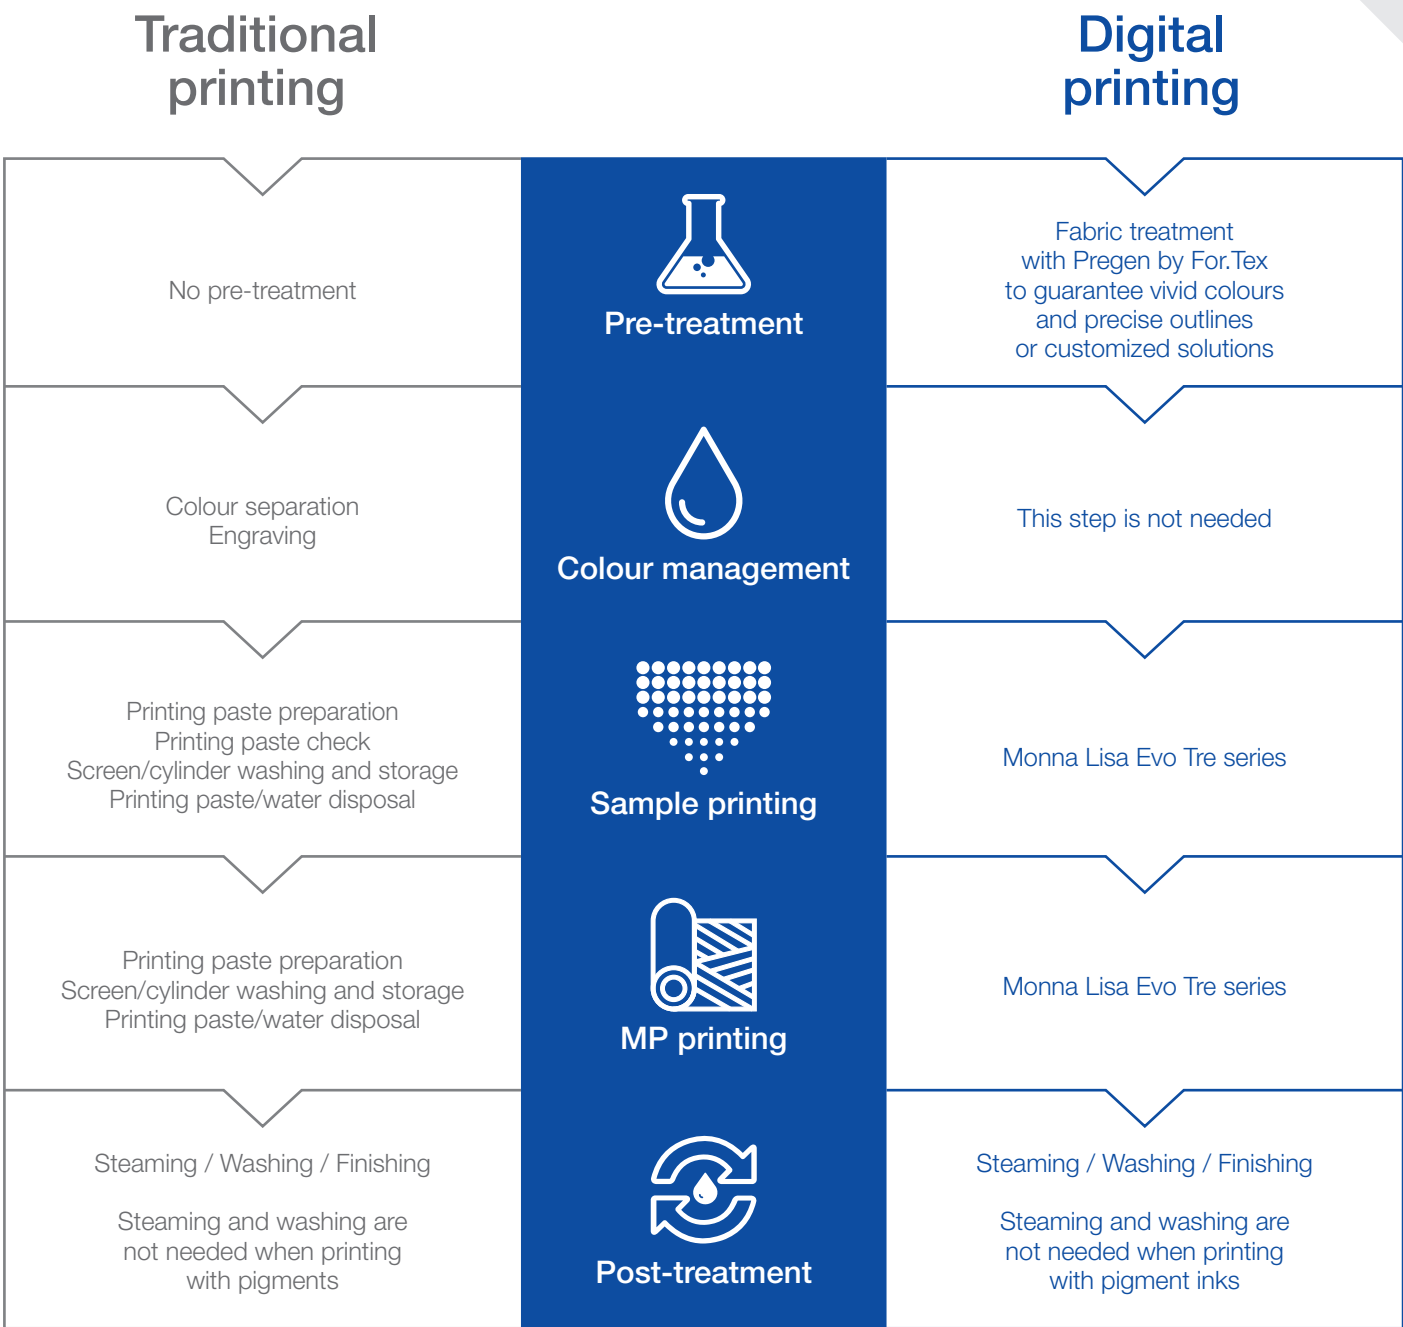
Traditional printing

Digital printing

No pre-treatment

Pre-treatment

Fabric treatment with Pregen by For.Tex to guarantee vivid colours and precise outlines or customized solutions

Colour separation
Engraving

Colour management

This step is not needed

Printing paste preparation
Printing paste check
Screen/cylinder washing and storage
Printing paste/water disposal

Sample printing

Monna Lisa Evo Tre series

Printing paste preparation
Screen/cylinder washing and storage
Printing paste/water disposal

MP printing

Monna Lisa Evo Tre series

Steaming / Washing / Finishing

Steaming and washing are not needed when printing with pigments

Post-treatment

Steaming / Washing / Finishing

Steaming and washing are not needed when printing with pigment inks